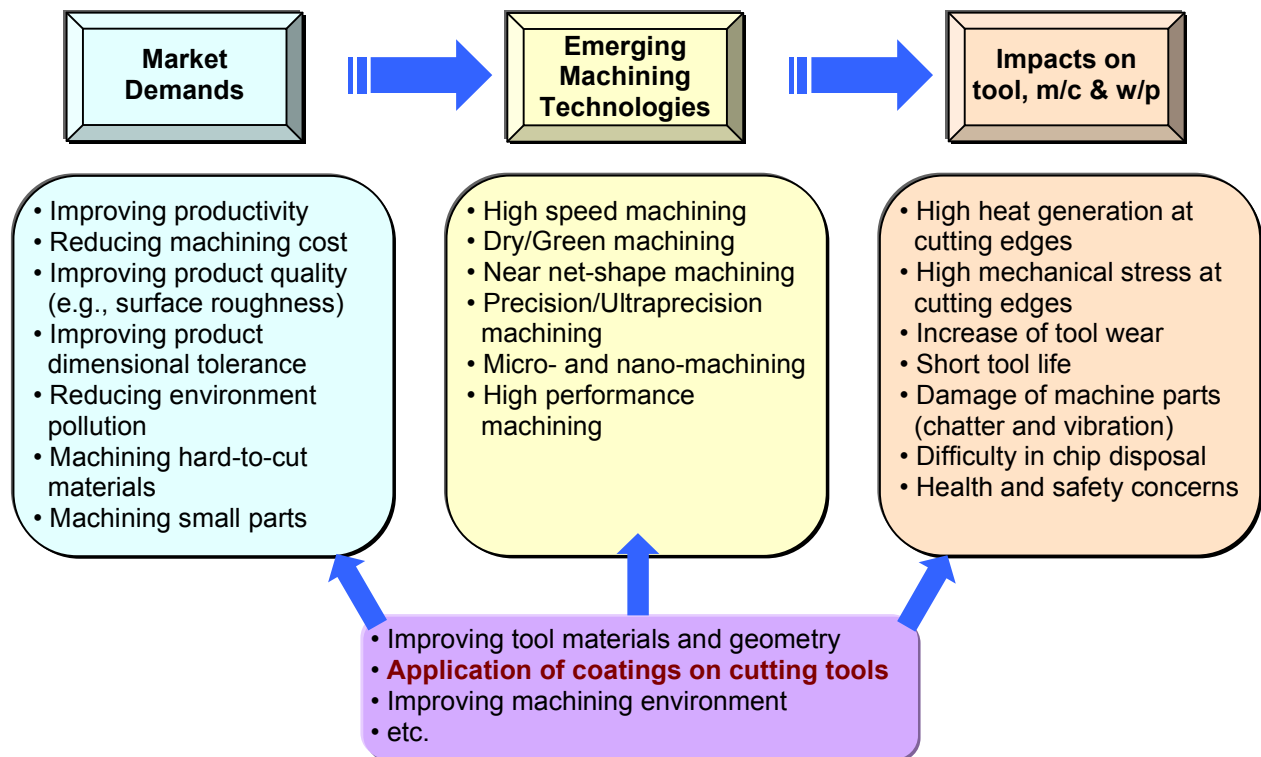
Market Demands

Emerging Machining Technologies

Impacts on tool, m/c & w/p

• Improving productivity
• Reducing machining cost
• Improving product quality (e.g., surface roughness)
• Improving product dimensional tolerance
• Reducing environment pollution
• Machining hard-to-cut materials
• Machining small parts

• High speed machining
• Dry/Green machining
• Near net-shape machining
• Precision/Ultraprecision machining
• Micro- and nano-machining
• High performance machining

• High heat generation at cutting edges
• High mechanical stress at cutting edges
• Increase of tool wear
• Short tool life
• Damage of machine parts (chatter and vibration)
• Difficulty in chip disposal
• Health and safety concerns

• Improving tool materials and geometry
• Application of coatings on cutting tools
• Improving machining environment
• etc.